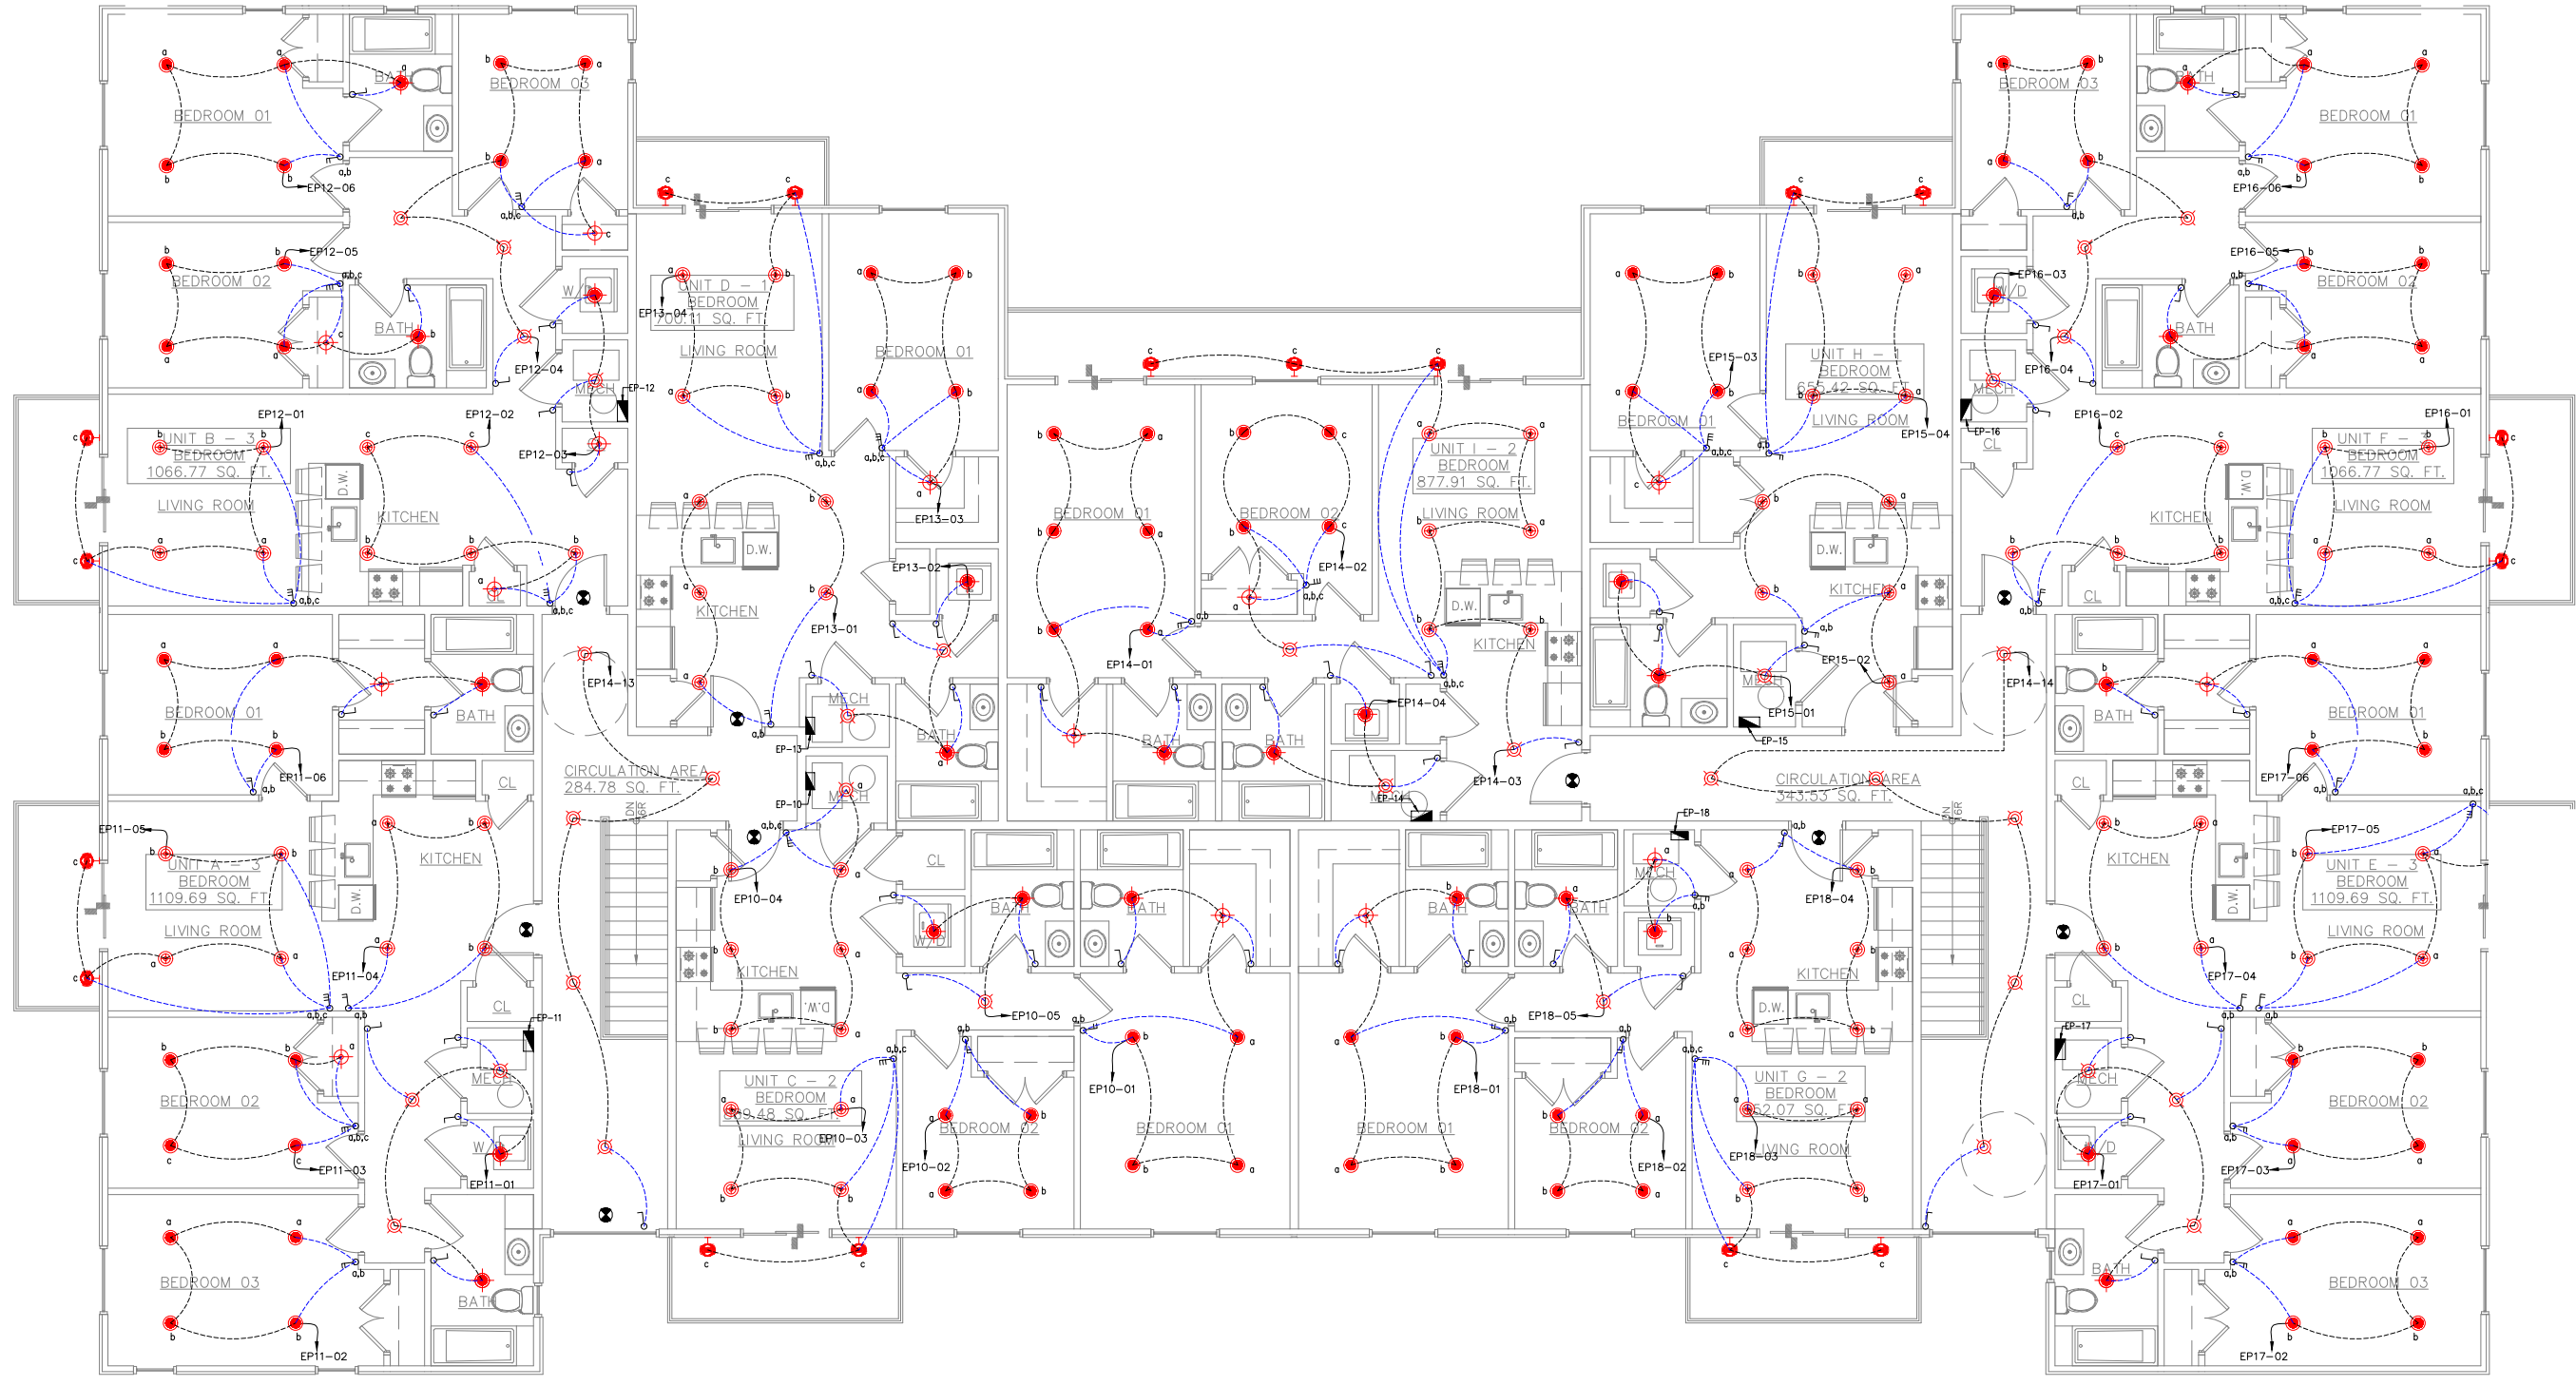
BEDROOM 01
BATH
BEDROOM 03
EP12-06
EP12-05
BEDROOM 02
BATH
W/D
EP12-04
MECH
EP-12
EP12-03
EP12-01
EP12-02
UNIT B – 3 BEDROOM 1066.77 SQ. FT.
LIVING ROOM
KITCHEN
UNIT D – 1 BEDROOM 700.11 SQ. FT.
EP13-04
LIVING ROOM
BEDROOM 01
EP13-03
KITCHEN
EP13-02
EP13-01
BEDROOM 01
BEDROOM 02
EP14-02
UNIT I – 2 BEDROOM 877.91 SQ. FT.
LIVING ROOM
KITCHEN
EP14-01
EP14-04
BATH
BATH
EP14-03
EP-14
UNIT H – 1 BEDROOM 655.42 SQ. FT.
LIVING ROOM
EP15-03
BEDROOM 01
EP15-04
KITCHEN
EP15-02
EP15-01
EP-15
MECH
BEDROOM 03
BATH
BEDROOM 01
EP16-06
EP16-05
EP16-03
W/D
BEDROOM 02
BATH
EP16-04
MECH
EP-16
CL
EP16-02
EP16-01
UNIT F – 3 BEDROOM 1066.77 SQ. FT.
LIVING ROOM
KITCHEN
CL
BEDROOM 01
BATH
EP11-06
CL
EP11-05
UNIT A – 3 BEDROOM 1109.69 SQ. FT.
LIVING ROOM
KITCHEN
EP11-04
CL
EP-11
MECH
BEDROOM 02
EP11-03
W/D
EP11-01
BEDROOM 03
BATH
EP11-02
EP14-13
CIRCULATION AREA 284.78 SQ. FT.
MECH
EP-13
MECH
EP-10
BATH
EP10-04
KITCHEN
D.W.
CL
W/D
BATH
BATH
EP10-05
UNIT C – 2 BEDROOM 869.48 SQ. FT.
LIVING ROOM
EP10-03
EP10-02
BEDROOM 02
EP10-01
BEDROOM 01
BEDROOM 01
EP18-01
BATH
BATH
EP18-05
BEDROOM 02
EP18-02
MECH
EP-18
EP18-04
KITCHEN
D.W.
UNIT G – 2 BEDROOM 862.07 SQ. FT.
LIVING ROOM
EP18-03
EP14-14
CIRCULATION AREA 343.53 SQ. FT.
BATH
BEDROOM 01
CL
EP17-06
KITCHEN
EP17-05
UNIT E – 3 BEDROOM 1109.69 SQ. FT.
LIVING ROOM
EP17-04
CL
EP-17
MECH
W/D
BEDROOM 02
EP17-01
EP17-03
BATH
BEDROOM 03
EP17-02
D.W.